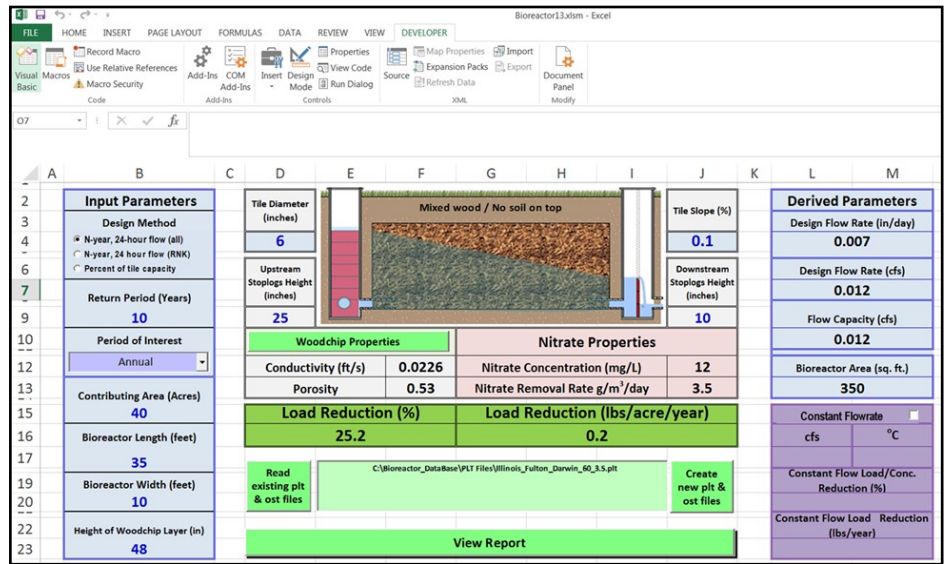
Bioreactor13.xlsm - Excel

FILE HOME INSERT PAGE LAYOUT FORMULAS DATA REVIEW VIEW DEVELOPER

Visual Basic Macros Record Macro Use Relative References Macro Security Code
Add-Ins COM Add-Ins Add-Ins
Insert Design Mode Properties View Code Run Dialog Controls
Source Map Properties Expansion Packs Refresh Data Import Export XML
Document Panel Modify

O7 $f_x$

A B C D E F G H I J K L M

2 Input Parameters
3 Design Method
4 N-year, 24-hour flow (all)
N-year, 24 hour flow (RNK)
6 Percent of tile capacity
7 Return Period (Years)
9 10
10 Period of Interest
Annual
12 Contributing Area (Acres)
40
15 Bioreactor Length (feet)
17 35
19 Bioreactor Width (feet)
20 10
22 Height of Woodchip Layer (in)
23 48

Tile Diameter (inches)
6
Upstream Stoplogs Height (inches)
25

Mixed wood / No soil on top

Tile Slope (%)
0.1
Downstream Stoplogs Height (inches)
10

Woodchip Properties
Conductivity (ft/s) 0.0226
Porosity 0.53

Nitrate Properties
Nitrate Concentration (mg/L) 12
Nitrate Removal Rate g/m$^3$/day 3.5

Load Reduction (%)
25.2
Load Reduction (lbs/acre/year)
0.2

Read existing plt & ost files
C:\Bioreactor_DataBase\PLT Files\Illinois_Fulton_Darwin_60_3.5.plt
Create new plt & ost files

View Report

Derived Parameters
Design Flow Rate (in/day)
0.007
Design Flow Rate (cfs)
0.012
Flow Capacity (cfs)
0.012
Bioreactor Area (sq. ft.)
350

Constant Flowrate
cfs °C
Constant Flow Load/Conc. Reduction (%)
Constant Flow Load Reduction (lbs/year)